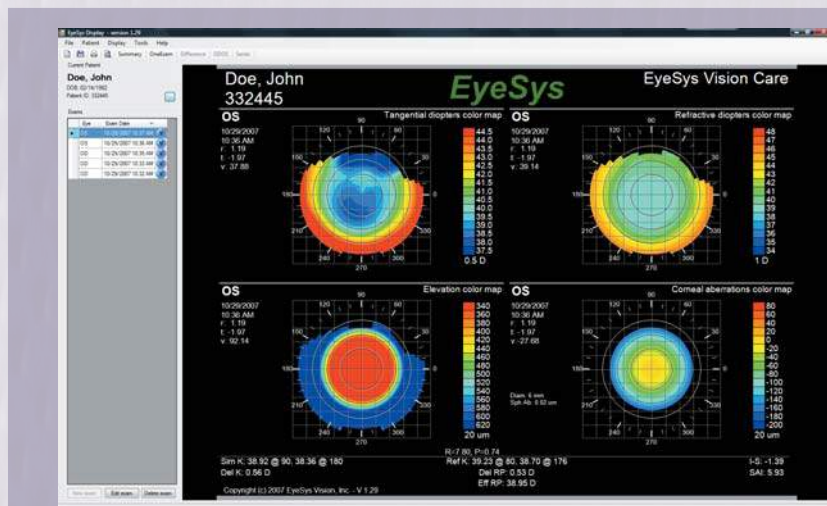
EyeSys Display - version 1.29
File Patient Display Tools Help
Summary OneExam Difference 3DOSS Series
Current Patient
Doe, John
DOB: 02/16/1982
Patient ID: 332445
Exams
| Eye | Exam Date |
|---|---|
| OS | 10/29/2007 10:37 AM |
| OS | 10/29/2007 10:36 AM |
| OD | 10/29/2007 10:35 AM |
| OD | 10/29/2007 10:33 AM |
| OD | 10/29/2007 10:32 AM |
New exam Edit exam Delete exam

Doe, John
332445
EyeSys
EyeSys Vision Care

OS
Tangential diopters color map
10/29/2007
10:36 AM
r: 1.19
t: -1.97
v: 37.88
44.5 44.0 43.5 43.0 42.5 42.0 41.5 41.0 40.5 40.0 39.5 39.0 38.5 38.0 37.5
0.5 D

OS
Refractive diopters color map
10/29/2007
10:36 AM
r: 1.19
t: -1.97
v: 39.14
48 47 46 45 44 43 42 41 40 39 38 37 36 35 34
1 D

OS
Elevation color map
10/29/2007
10:36 AM
r: 1.19
t: -1.97
v: 92.14
340 360 380 400 420 440 460 480 500 520 540 560 580 600 620
20 um

OS
Corneal aberrations color map
10/29/2007
10:36 AM
r: 1.19
t: -1.97
v: -27.68
Diam. 6 mm
Sph Ab: 0.52 um
80 60 40 20 0 -20 -40 -60 -80 -100 -120 -140 -160 -180 -200
20 um

90 120 60 150 30 180 0 210 330 240 300 270

R=7.80, P=0.74
Sim K: 38.92 @ 90, 38.36 @ 180
Del K: 0.56 D
Ref K: 39.23 @ 80, 38.70 @ 176
Del RP: 0.53 D
Eff RP: 38.95 D
I-S: -1.39
SAI: 5.93
Copyright (c) 2007 EyeSys Vision, Inc. - V 1.29